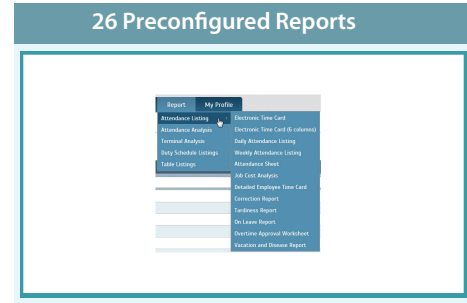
26 Preconfigured Reports

Report
My Profile

Attendance Listing
Attendance Analysis
Terminal Analysis
Duty Schedule Listings
Table Listings

Electronic Time Card
Electronic Time Card (6 columns)
Daily Attendance Listing
Weekly Attendance Listing
Attendance Sheet
Job Cost Analysis
Detailed Employee Time Card
Correction Report
Tardiness Report
On Leave Report
Overtime Approval Worksheet
Vacation and Disease Report